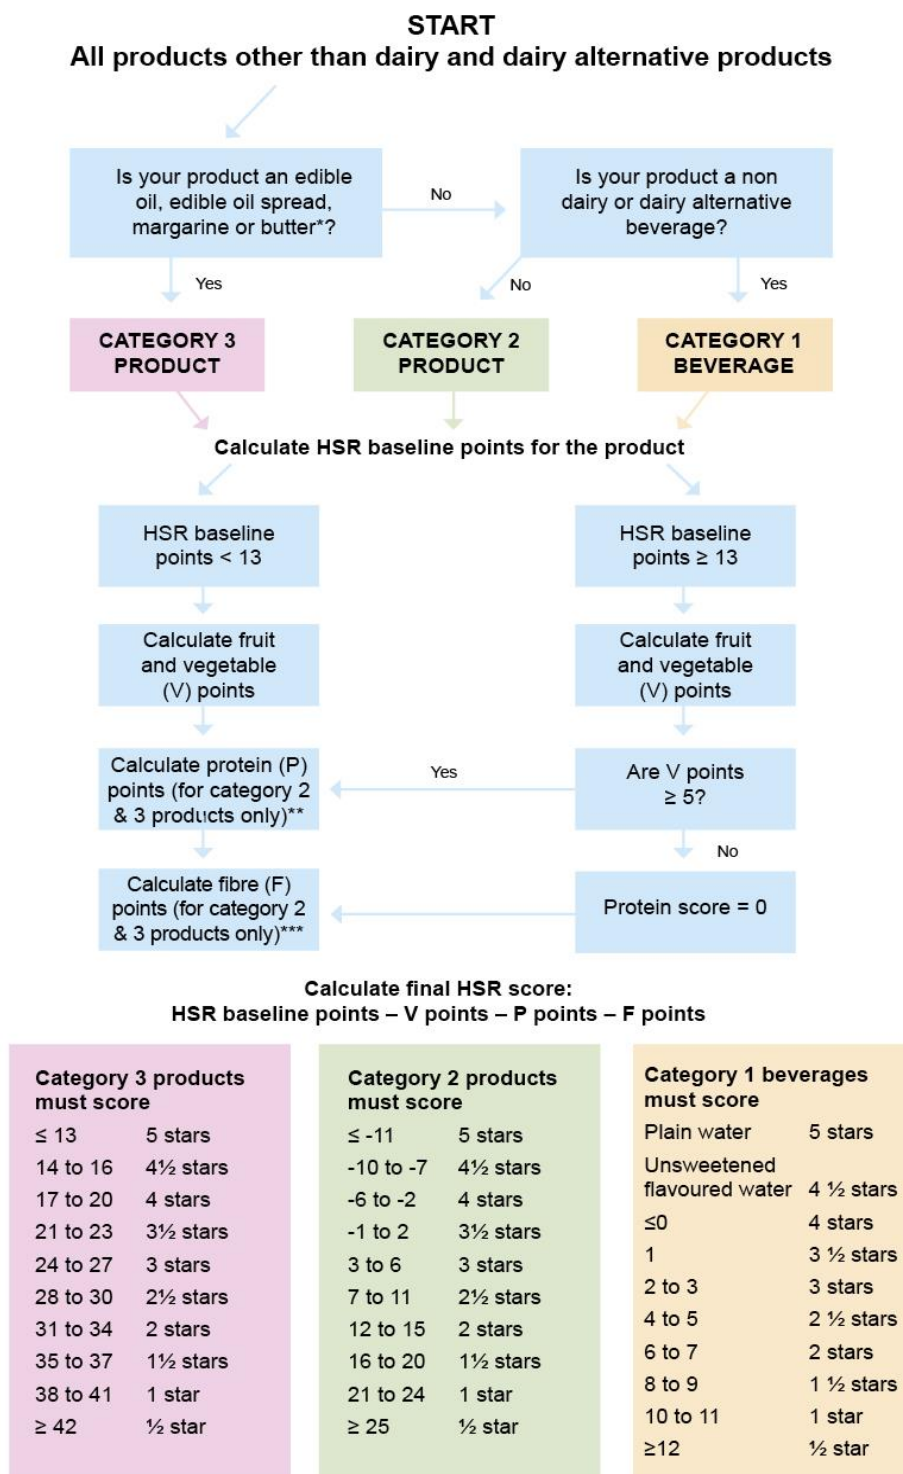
START
All products other than dairy and dairy alternative products

Is your product an edible oil, edible oil spread, margarine or butter*?

No

Is your product a non dairy or dairy alternative beverage?

Yes

No

Yes

CATEGORY 3 PRODUCT

CATEGORY 2 PRODUCT

CATEGORY 1 BEVERAGE

Calculate HSR baseline points for the product

HSR baseline points < 13

HSR baseline points ≥ 13

Calculate fruit and vegetable (V) points

Calculate fruit and vegetable (V) points

Calculate protein (P) points (for category 2 & 3 products only)**

Yes

Are V points ≥ 5?

No

Calculate fibre (F) points (for category 2 & 3 products only)***

Protein score = 0

Calculate final HSR score:
HSR baseline points – V points – P points – F points

Category 3 products must score

| | |
|---|---|
| ≤ 13 | 5 stars |
| 14 to 16 | 4½ stars |
| 17 to 20 | 4 stars |
| 21 to 23 | 3½ stars |
| 24 to 27 | 3 stars |
| 28 to 30 | 2½ stars |
| 31 to 34 | 2 stars |
| 35 to 37 | 1½ stars |
| 38 to 41 | 1 star |
| ≥ 42 | ½ star |

Category 2 products must score

| | |
|---|---|
| ≤ -11 | 5 stars |
| -10 to -7 | 4½ stars |
| -6 to -2 | 4 stars |
| -1 to 2 | 3½ stars |
| 3 to 6 | 3 stars |
| 7 to 11 | 2½ stars |
| 12 to 15 | 2 stars |
| 16 to 20 | 1½ stars |
| 21 to 24 | 1 star |
| ≥ 25 | ½ star |

Category 1 beverages must score

| | |
|---|---|
| Plain water | 5 stars |
| Unsweetened flavoured water | 4 ½ stars |
| ≤0 | 4 stars |
| 1 | 3 ½ stars |
| 2 to 3 | 3 stars |
| 4 to 5 | 2 ½ stars |
| 6 to 7 | 2 stars |
| 8 to 9 | 1 ½ stars |
| 10 to 11 | 1 star |
| ≥12 | ½ star |